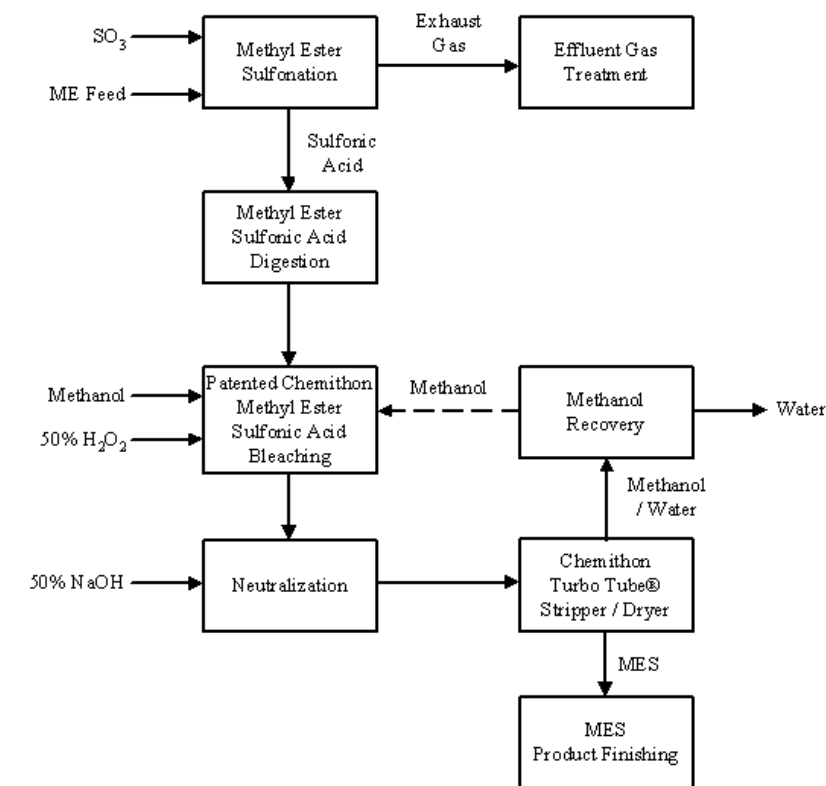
$SO_3$

ME Feed

Methyl Ester Sulfonation

Exhaust Gas

Effluent Gas Treatment

Sulfonic Acid

Methyl Ester Sulfonic Acid Digestion

Methanol

50% $H_2O_2$

Patented Chemithon Methyl Ester Sulfonic Acid Bleaching

Methanol

Methanol Recovery

Water

Methanol / Water

50% NaOH

Neutralization

Chemithon Turbo Tube® Stripper / Dryer

MES

MES Product Finishing